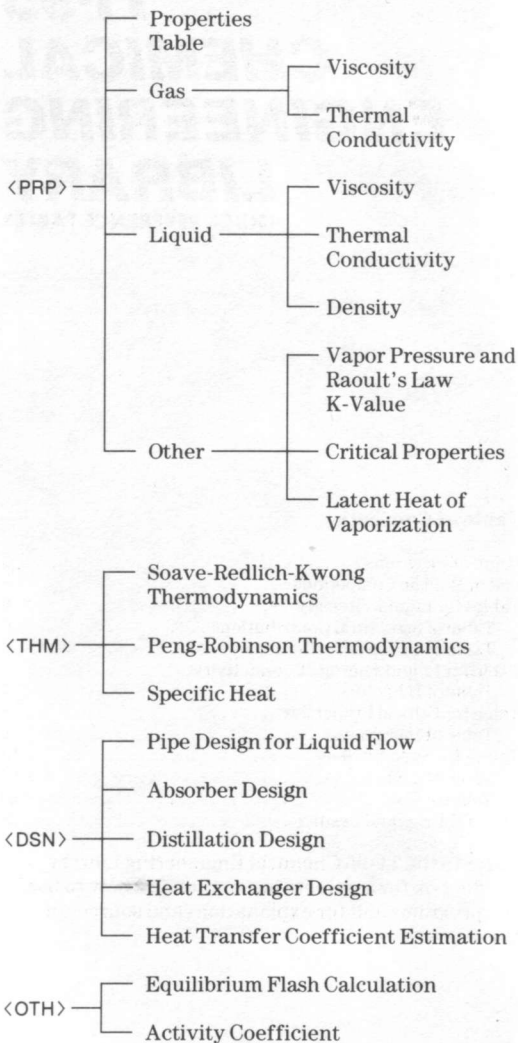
Properties Table

Gas

Viscosity

Thermal Conductivity

<PRP>

Liquid

Viscosity

Thermal Conductivity

Density

Vapor Pressure and Raoult's Law K-Value

Other

Critical Properties

Latent Heat of Vaporization

Soave-Redlich-Kwong Thermodynamics

<THM>

Peng-Robinson Thermodynamics

Specific Heat

Pipe Design for Liquid Flow

Absorber Design

<DSN>

Distillation Design

Heat Exchanger Design

Heat Transfer Coefficient Estimation

<OTH>

Equilibrium Flash Calculation

Activity Coefficient